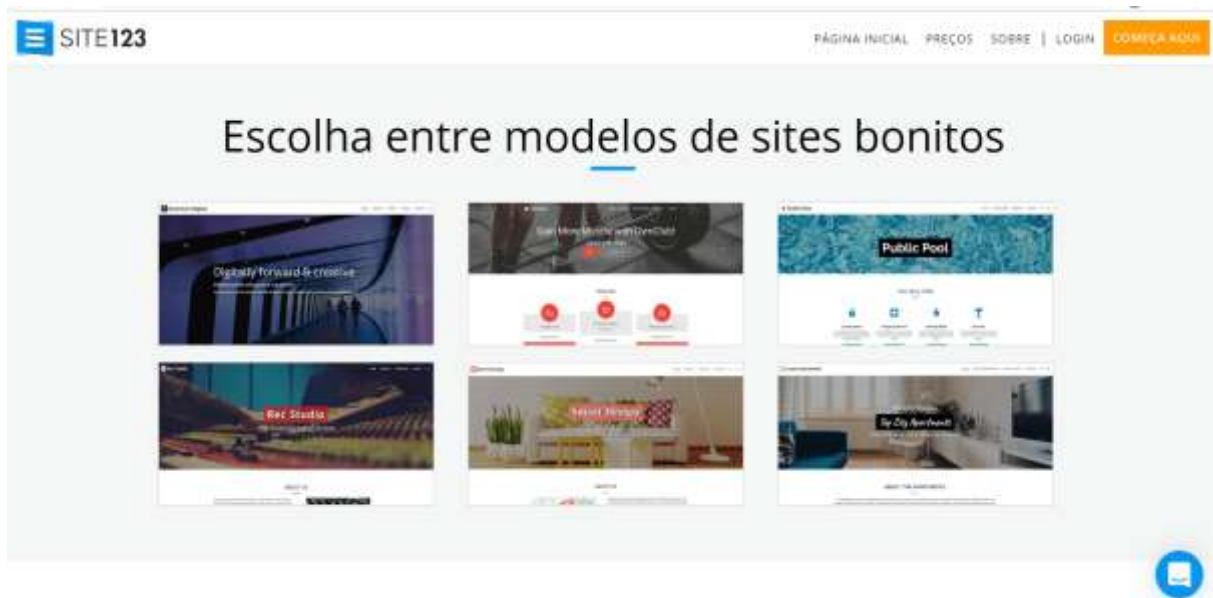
SITE123

PÁGINA INICIAL PREÇOS SOBRE | LOGIN COMEÇA AQUI

Escolha entre modelos de sites bonitos

Digitally forward & creative

Gain More Muscle with DietClub

Public Pool

Rec Studio

Sweet Things

The City Apartments